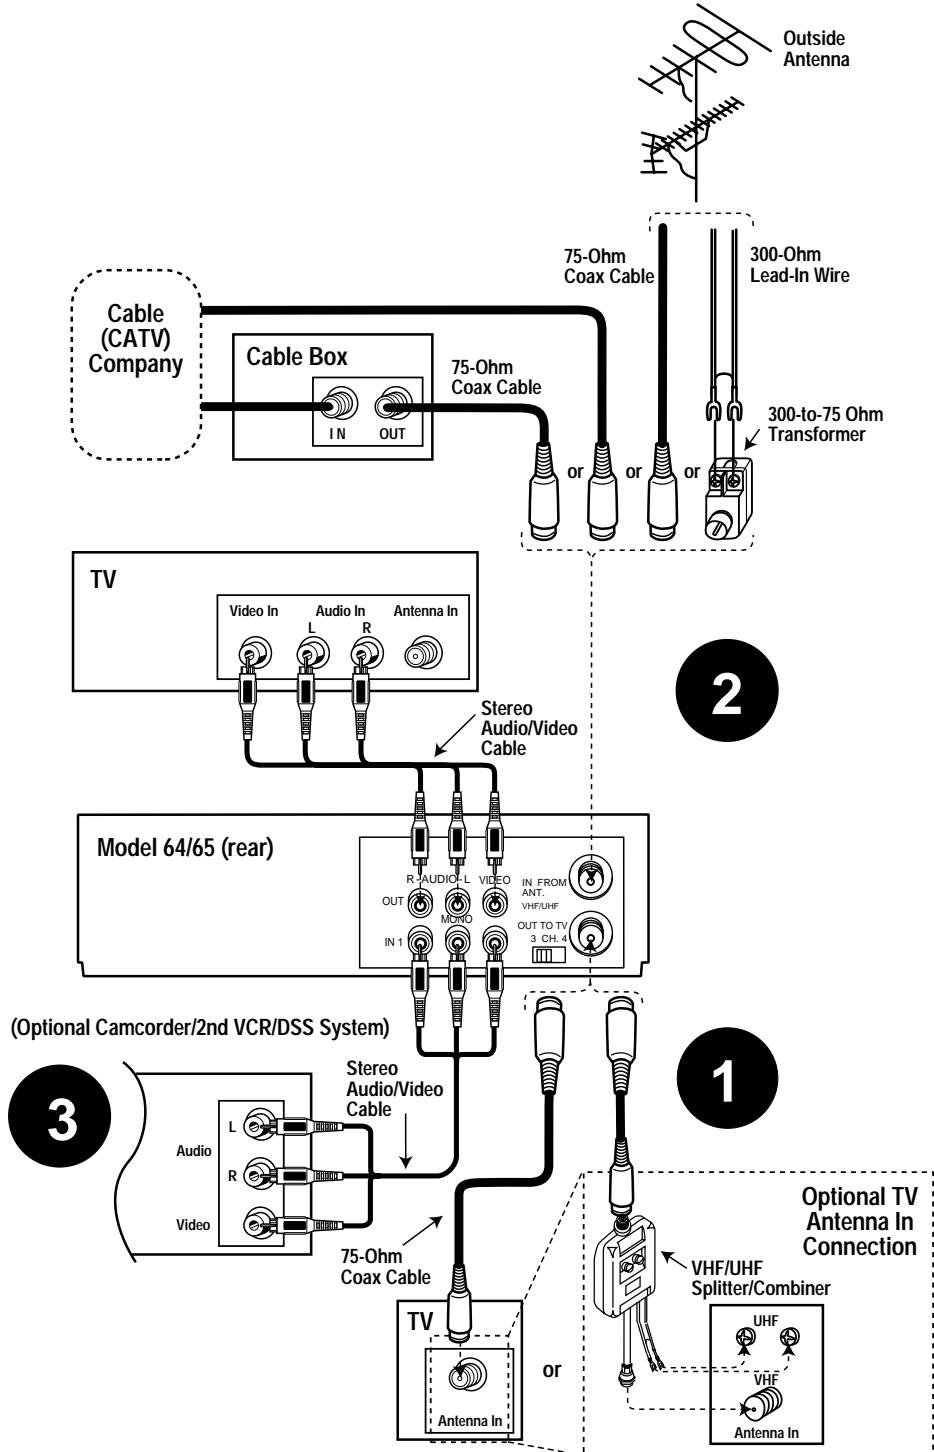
Outside Antenna

75-Ohm Coax Cable

300-Ohm Lead-In Wire

Cable (CATV) Company

Cable Box

IN

OUT

75-Ohm Coax Cable

300-to-75 Ohm Transformer

or

or

or

TV

Video In

Audio In

L

R

Antenna In

2

Stereo Audio/Video Cable

Model 64/65 (rear)

R - AUDIO - L

VIDEO

IN FROM ANT. VHF/UHF

OUT

MONO

OUT TO TV

3 CH. 4

IN 1

(Optional Camcorder/2nd VCR/DSS System)

1

Stereo Audio/Video Cable

3

L

Audio

R

Video

Optional TV Antenna In Connection

VHF/UHF Splitter/Combiner

75-Ohm Coax Cable

TV

UHF

VHF

or

Antenna In

Antenna In